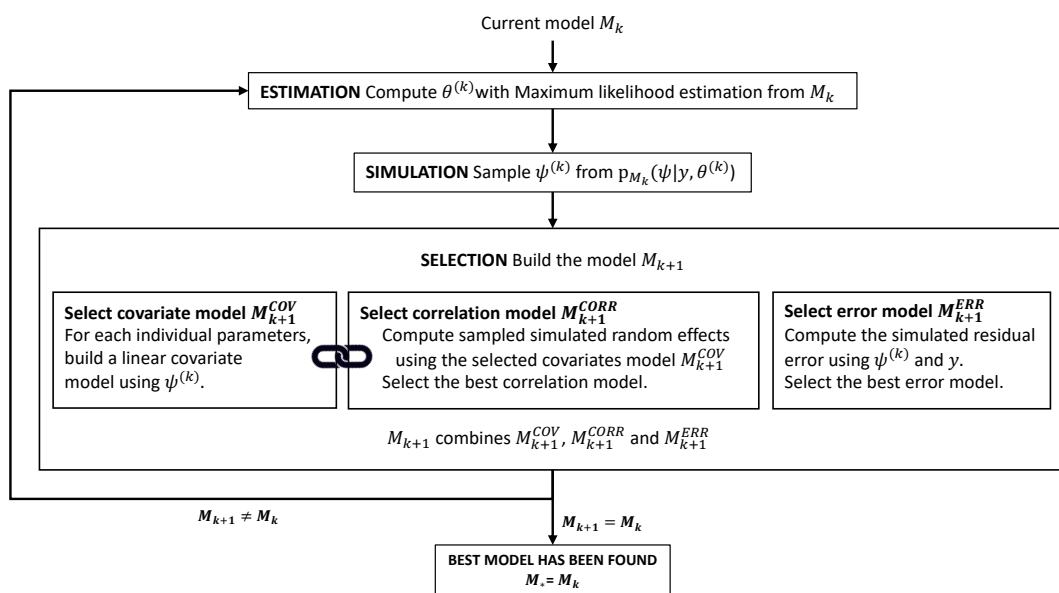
Current model $M_k$

**ESTIMATION** Compute $\theta^{(k)}$with Maximum likelihood estimation from $M_k$

**SIMULATION** Sample $\psi^{(k)}$ from $p_{M_k}(\psi|y, \theta^{(k)})$

**SELECTION** Build the model $M_{k+1}$

**Select covariate model $M_{k+1}^{COV}$**
For each individual parameters, build a linear covariate model using $\psi^{(k)}$.

**Select correlation model $M_{k+1}^{CORR}$**
Compute sampled simulated random effects using the selected covariates model $M_{k+1}^{COV}$
Select the best correlation model.

**Select error model $M_{k+1}^{ERR}$**
Compute the simulated residual error using $\psi^{(k)}$ and $y$.
Select the best error model.

$M_{k+1}$ combines $M_{k+1}^{COV}$, $M_{k+1}^{CORR}$ and $M_{k+1}^{ERR}$

$M_{k+1} \neq M_k$

$M_{k+1} = M_k$

**BEST MODEL HAS BEEN FOUND**
$M_* = M_k$